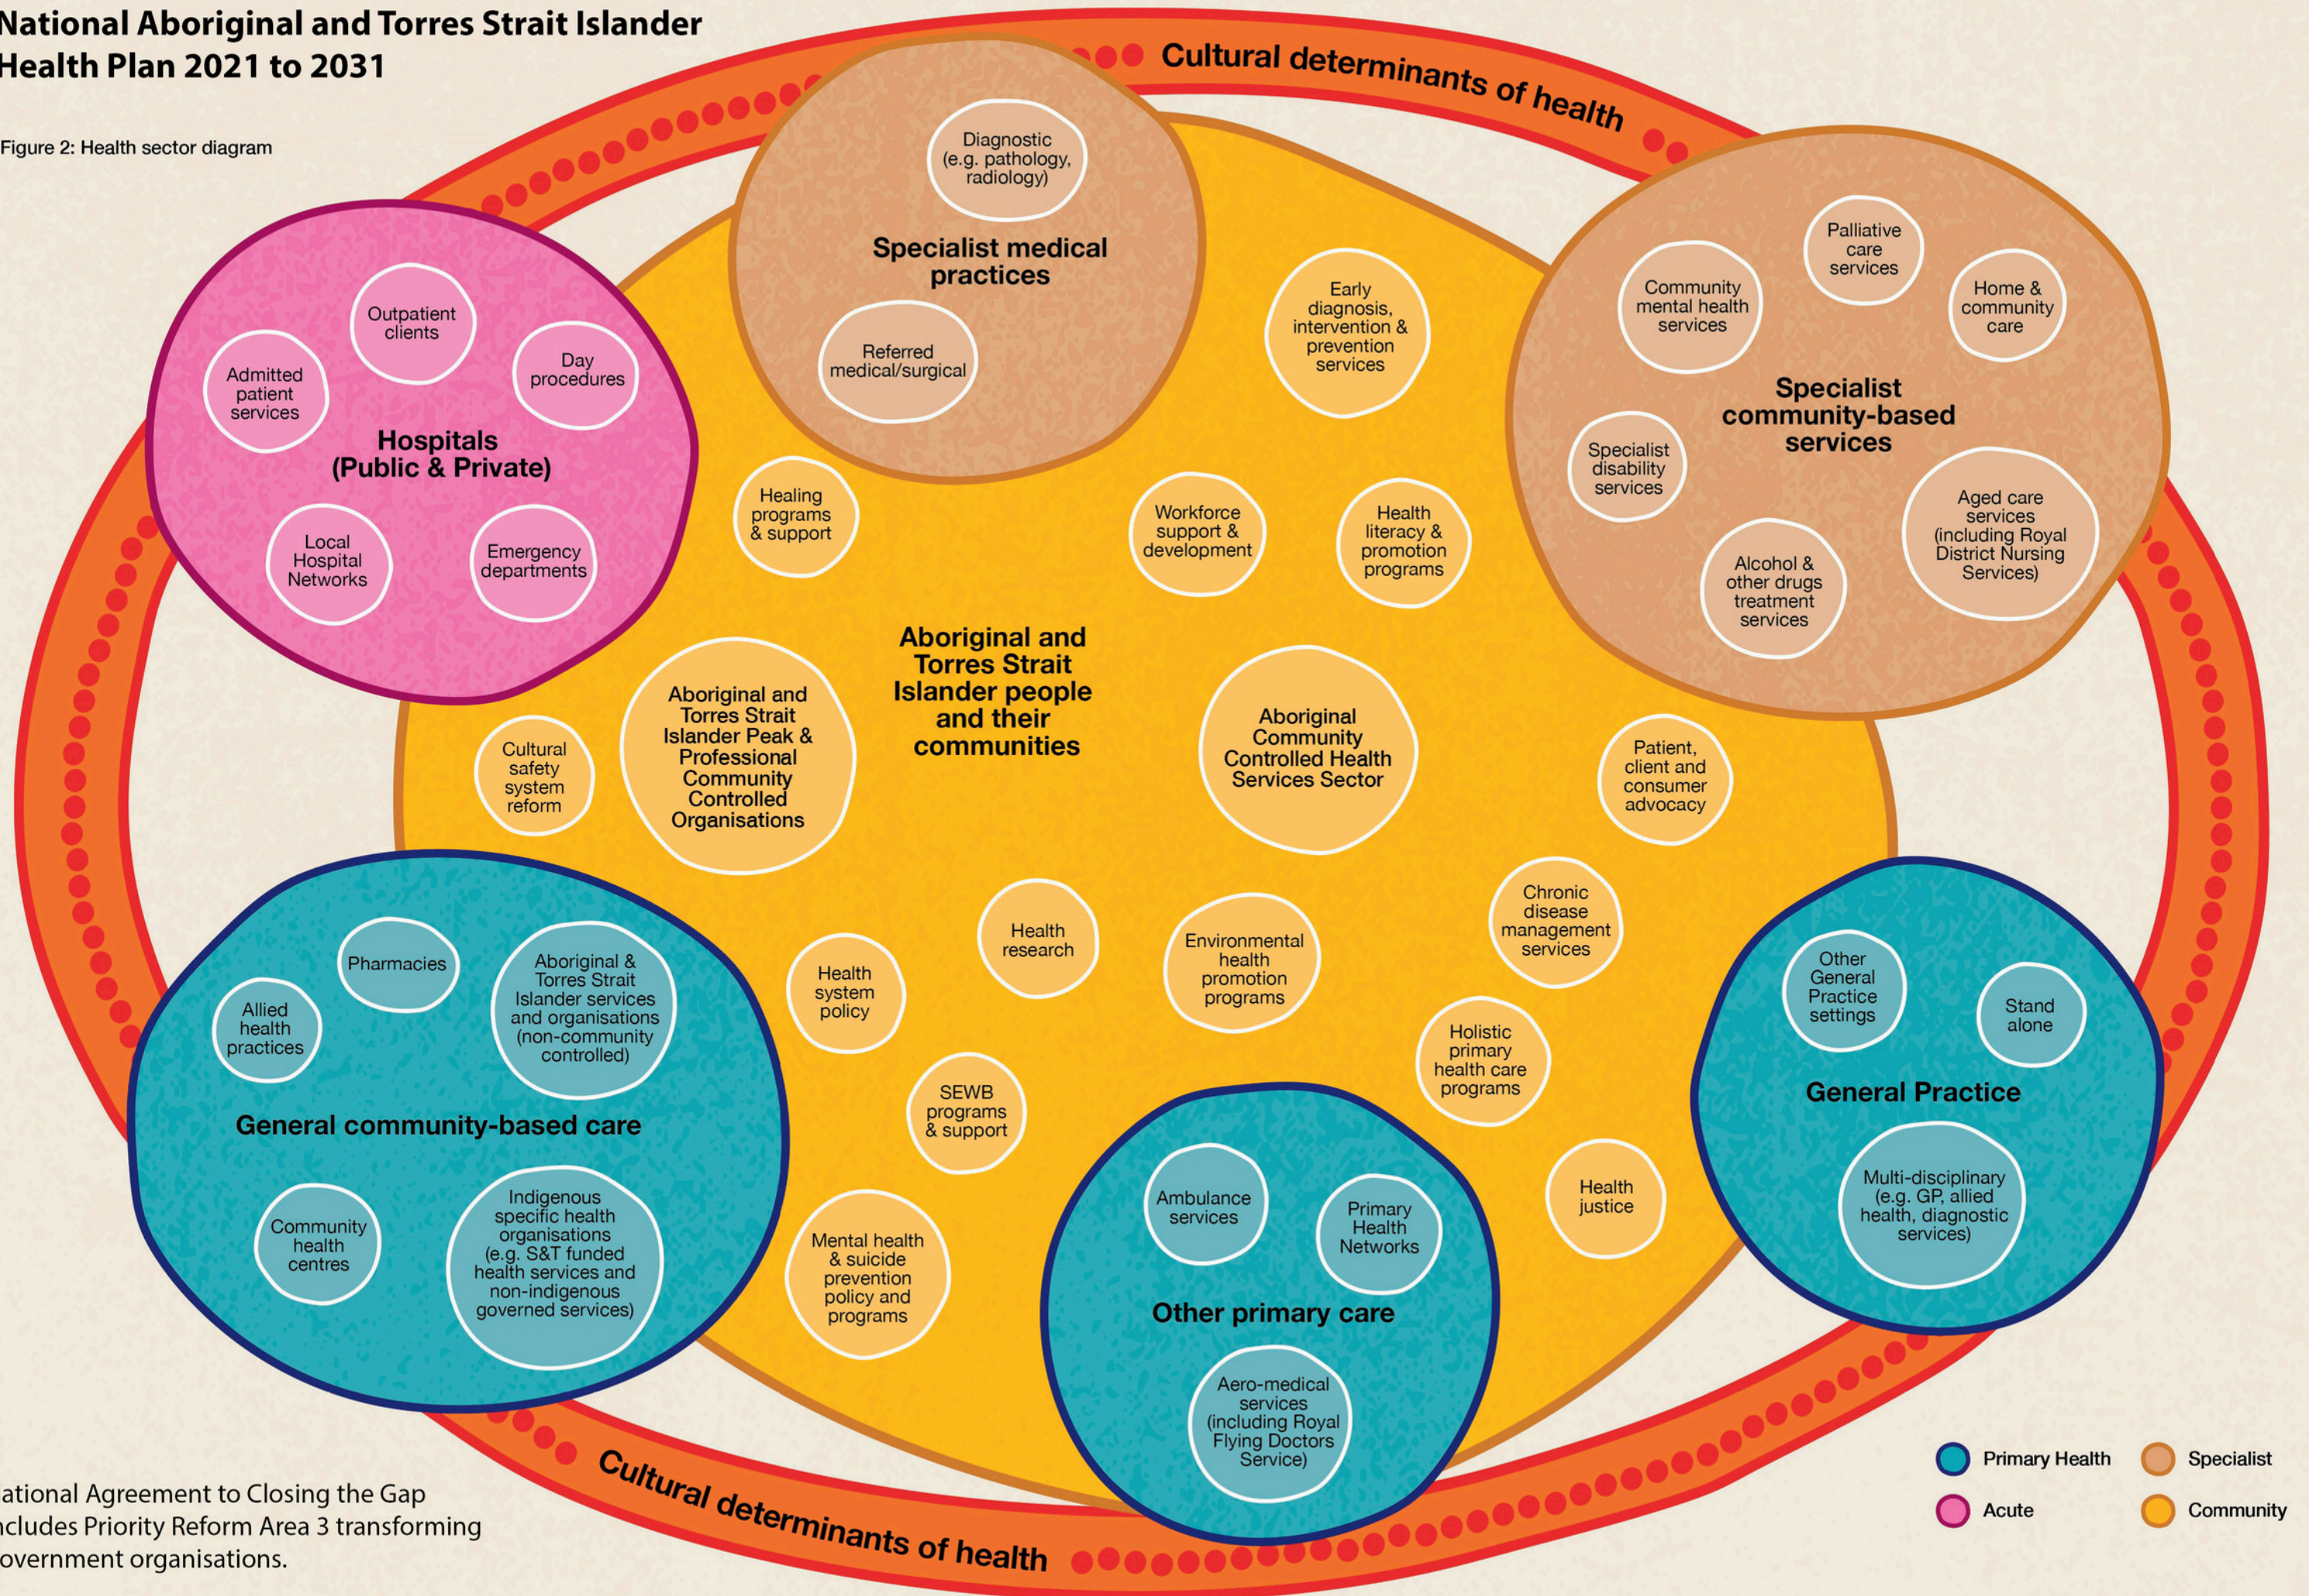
National Aboriginal and Torres Strait Islander Health Plan 2021 to 2031

Figure 2: Health sector diagram

Cultural determinants of health

Diagnostic (e.g. pathology, radiology)

Specialist medical practices

Referred medical/surgical

Early diagnosis, intervention & prevention services

Palliative care services

Community mental health services

Home & community care

Specialist community-based services

Specialist disability services

Aged care services (including Royal District Nursing Services)

Alcohol & other drugs treatment services

Outpatient clients

Admitted patient services

Day procedures

Hospitals (Public & Private)

Local Hospital Networks

Emergency departments

Healing programs & support

Workforce support & development

Health literacy & promotion programs

Aboriginal and Torres Strait Islander people and their communities

Aboriginal and Torres Strait Islander Peak & Professional Community Controlled Organisations

Cultural safety system reform

Aboriginal Community Controlled Health Services Sector

Patient, client and consumer advocacy

Chronic disease management services

Health research

Environmental health promotion programs

Health system policy

Pharmacies

Allied health practices

Aboriginal & Torres Strait Islander services and organisations (non-community controlled)

General community-based care

Community health centres

Indigenous specific health organisations (e.g. S&T funded health services and non-indigenous governed services)

SEWB programs & support

Mental health & suicide prevention policy and programs

Holistic primary health care programs

Health justice

Other General Practice settings

Stand alone

General Practice

Multi-disciplinary (e.g. GP, allied health, diagnostic services)

Ambulance services

Primary Health Networks

Other primary care

Aero-medical services (including Royal Flying Doctors Service)

Cultural determinants of health

ational Agreement to Closing the Gap ncludes Priority Reform Area 3 transforming overnment organisations.

Primary Health
Specialist
Acute
Community